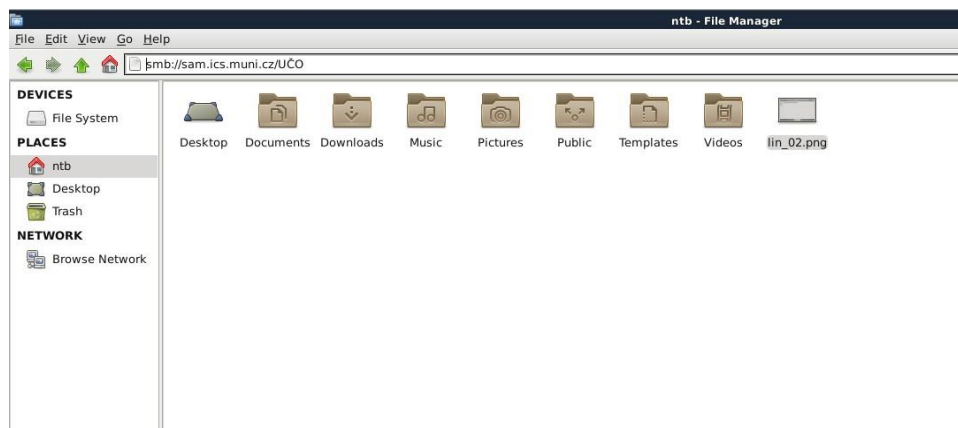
ntb - File Manager

File Edit View Go Help

smb://sam.ics.muni.cz/UČO

DEVICES
File System
PLACES
ntb
Desktop
Trash
NETWORK
Browse Network

Desktop
Documents
Downloads
Music
Pictures
Public
Templates
Videos
lin_02.png